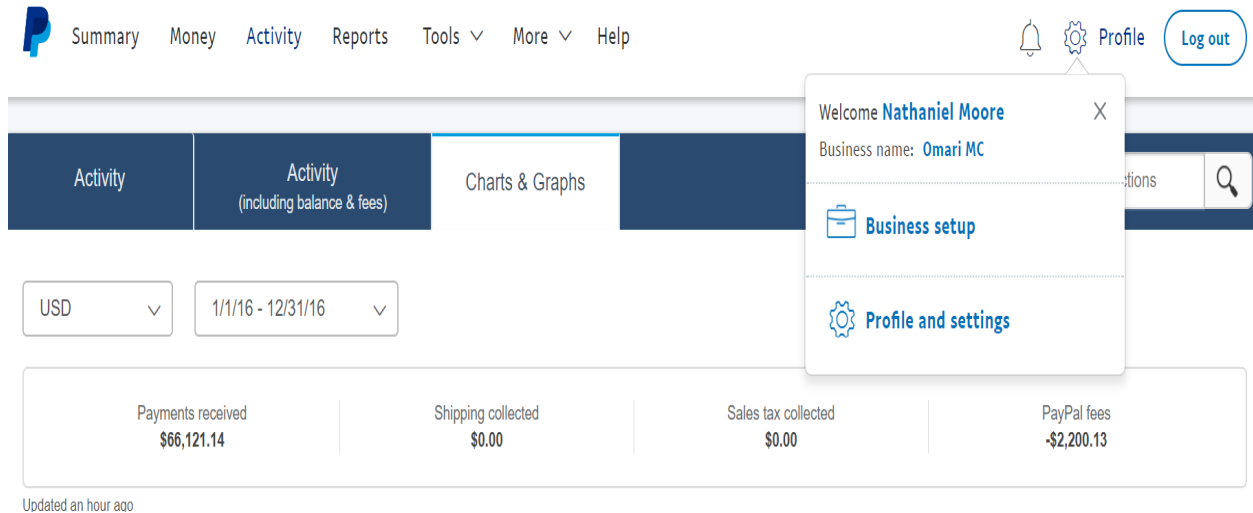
Summary Money Activity Reports Tools More Help

Profile Log out

Activity | Activity (including balance & fees) | Charts & Graphs

Welcome Nathaniel Moore X

Business name: Omari MC

Business setup

Profile and settings

ctions

USD

1/1/16 - 12/31/16

| Payments received | Shipping collected | Sales tax collected | PayPal fees |
|---|---|---|---|
| $66,121.14 | $0.00 | $0.00 | -$2,200.13 |

Updated an hour ago